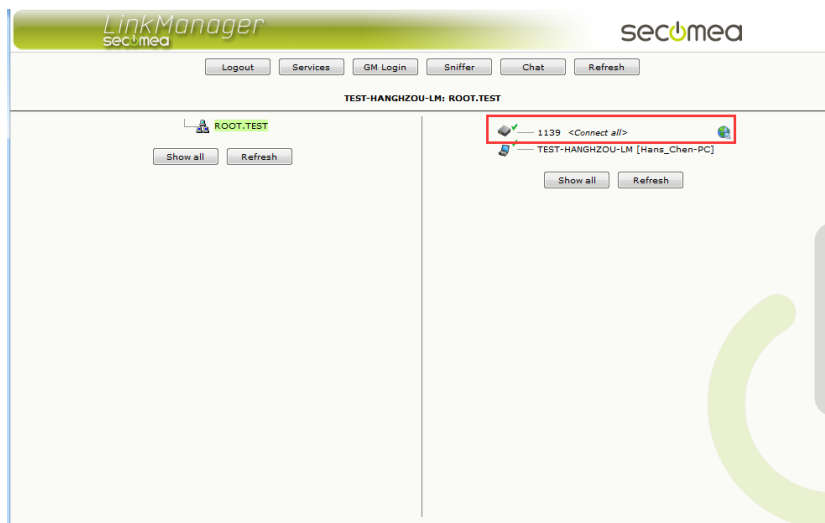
LinkManager
secomea

secomea

Logout Services GM Login Sniffer Chat Refresh

TEST-HANGHZOU-LM: ROOT.TEST

ROOT.TEST

Show all Refresh

1139 <Connect all>

TEST-HANGHZOU-LM [Hans_Chen-PC]

Show all Refresh